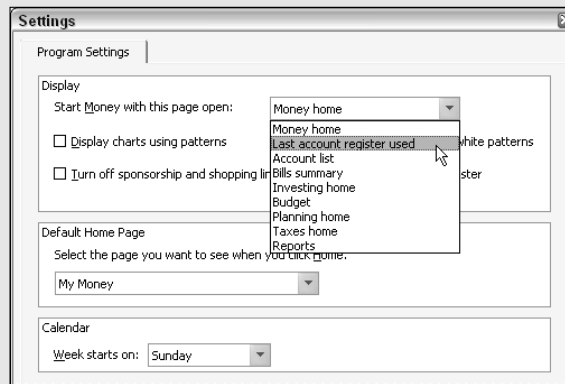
Settings

Program Settings

Display

Start Money with this page open: Money home

Money home
Last account register used
Account list
Bills summary
Investing home
Budget
Planning home
Taxes home
Reports

Display charts using patterns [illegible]hite patterns

Turn off sponsorship and shopping li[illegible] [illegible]ster

Default Home Page

Select the page you want to see when yo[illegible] Home.

My Money

Calendar

Week starts on: Sunday